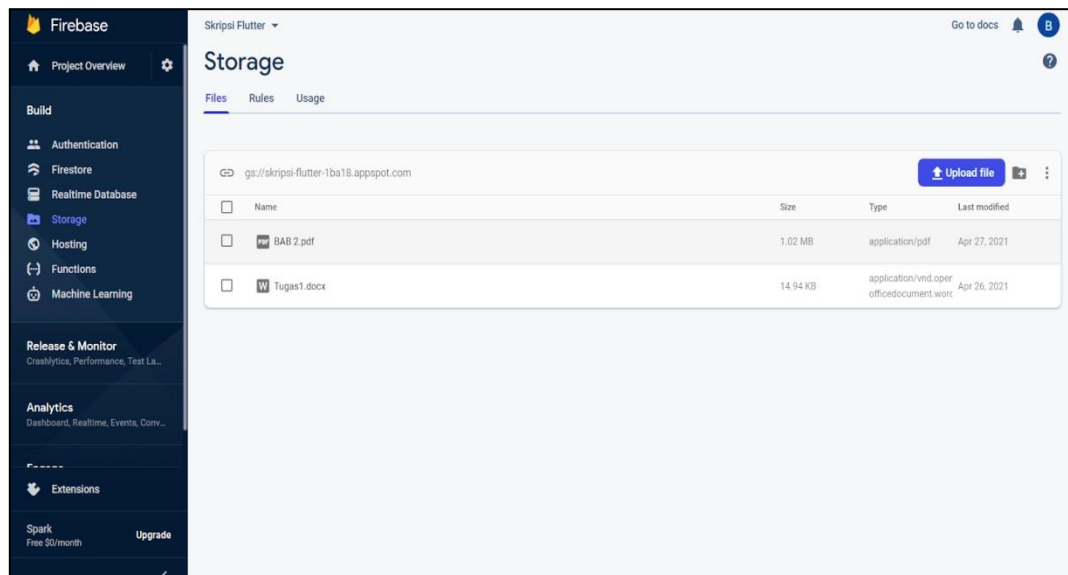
Firebase

Project Overview

Build

Authentication

Firestore

Realtime Database

Storage

Hosting

Functions

Machine Learning

Release & Monitor
Crashlytics, Performance, Test La...

Analytics
Dashboard, Realtime, Events, Conv...

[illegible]

Extensions

Spark
Free $0/month

Upgrade

Skripsi Flutter

Go to docs

B

Storage

Files Rules Usage

gs://skripsi-flutter-1ba18.appspot.com

Upload file

| Name | Size | Type | Last modified |
|---|---|---|---|
| BAB 2.pdf | 1.02 MB | application/pdf | Apr 27, 2021 |
| Tugas1.docx | 14.94 KB | application/vnd.oper officedocument.worc | Apr 26, 2021 |